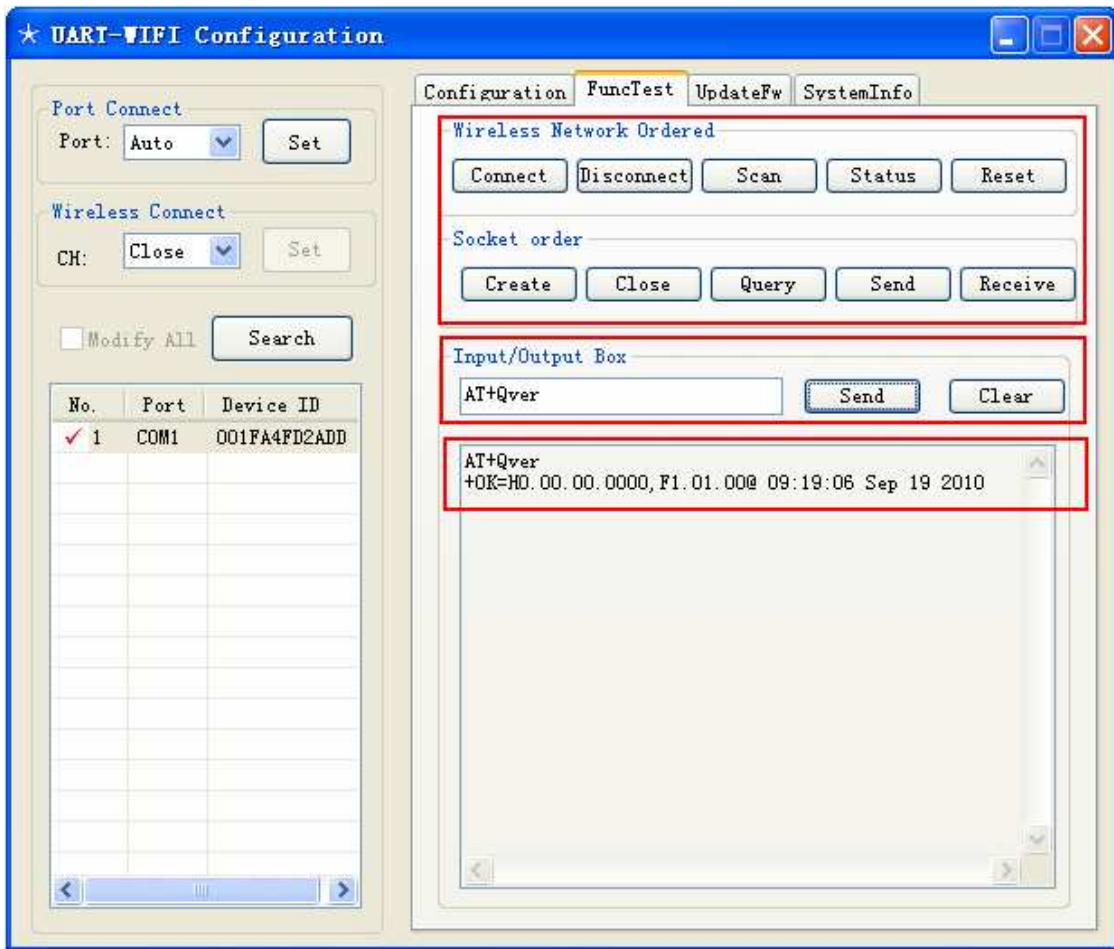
UART-WIFI Configuration

Port Connect
Port: Auto
Set

Wireless Connect
CH: Close
Set

Modify All
Search

| No. | Port | Device ID |
|---|---|---|
| ✓ 1 | COM1 | 001FA4FD2ADD |

Configuration
FuncTest
UpdateFw
SystemInfo

Wireless Network Ordered
Connect
Disconnect
Scan
Status
Reset

Socket order
Create
Close
Query
Send
Receive

Input/Output Box
AT+Qver
Send
Clear

AT+Qver
+OK=H0.00.00.0000,F1.01.00@ 09:19:06 Sep 19 2010